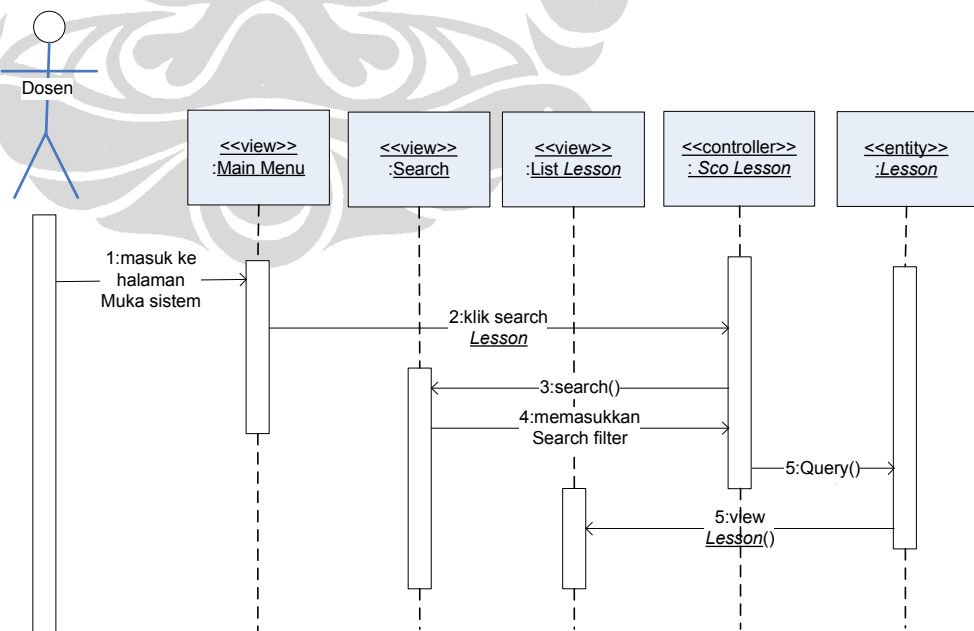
Dosen

<<view>>
:Main Menu

<<view>>
:Search

<<view>>
:List *Lesson*

<<controller>>
: *Sco Lesson*

<<entity>>
:*Lesson*

1:masuk ke halaman Muka sistem

2:klik search *Lesson*

3:search()

4:memasukkan Search filter

5:Query()

5:view *Lesson*()